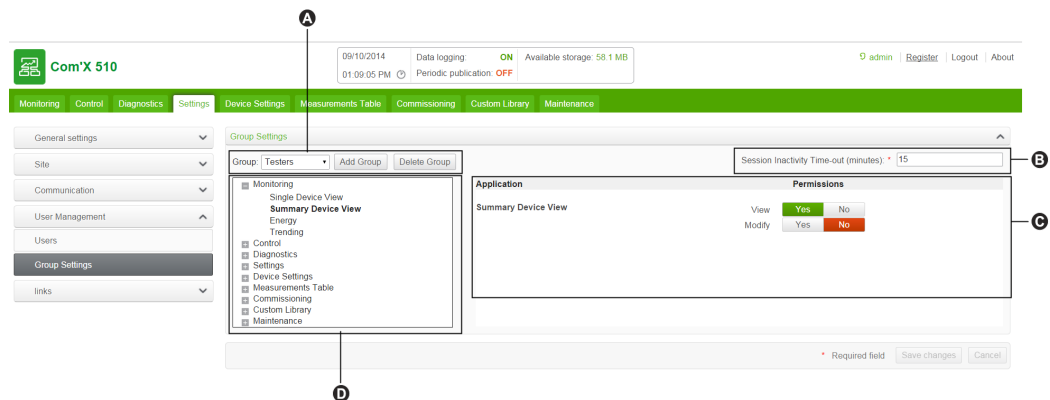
A

Com'X 510

09/10/2014
01:09:05 PM
Data logging: ON
Periodic publication: OFF
Available storage: 58.1 MB

admin | Register | Logout | About

Monitoring | Control | Diagnostics | Settings | Device Settings | Measurements Table | Commissioning | Custom Library | Maintenance

General settings
Site
Communication
User Management
Users
Group Settings
links

Group Settings

Group: Testers | Add Group | Delete Group

Session Inactivity Time-out (minutes): * 15

B

Monitoring
Single Device View
Summary Device View
Energy
Trending
Control
Diagnostics
Settings
Device Settings
Measurements Table
Commissioning
Custom Library
Maintenance

| Application | Permissions |
|---|---|
| Summary Device View | View: Yes No |
| | Modify: Yes No |

C

* Required field | Save changes | Cancel

D